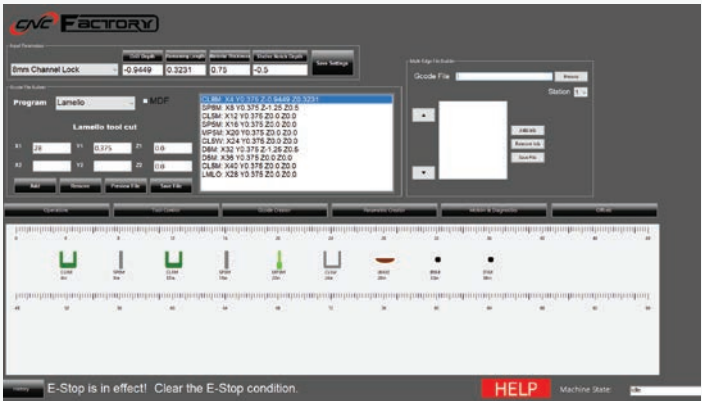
CNC FACTORY

Input Parameters

Cut Depth | Remaining Length | Material Thickness | Starter Notch Depth

8mm Channel Lock | -0.9449 | 0.3231 | 0.75 | -0.5

Save Settings

Gcode File Builder

Program Lamello

MDF

Lamello tool cut

X1 28 | Y1 0.375 | Z1 0.0

X2 | Y2 | Z2 0.0

Add | Remove | Preview File | Save File

CLBM: X4 Y0.375 Z-0.9449 Z0.3231
SPBM: X8 Y0.375 Z-1.25 Z0.5
CLSM: X12 Y0.375 Z0.0 Z0.0
SPSM: X16 Y0.375 Z0.0 Z0.0
MPSM: X20 Y0.375 Z0.0 Z0.0
CLSW: X24 Y0.375 Z0.0 Z0.0
DBM: X32 Y0.375 Z-1.25 Z0.5
DSM: X36 Y0.375 Z0.0 Z0.0
CLSM: X40 Y0.375 Z0.0 Z0.0
LMLO: X28 Y0.375 Z0.0 Z0.0

Multi Edge File Builder

Gcode File | Browse

Station 1

Add Job | Remove Job | Save File

Operations | Tool Control | Gcode Creation | Parameter Creation | Motion & Diagnostics | Offsets

CLBM | SPBM | CLSM | SPSM | MPSM | CLSW | WWD | BMB | DSM

Home | E-Stop is in effect! Clear the E-Stop condition. | HELP | Machine State: Idle